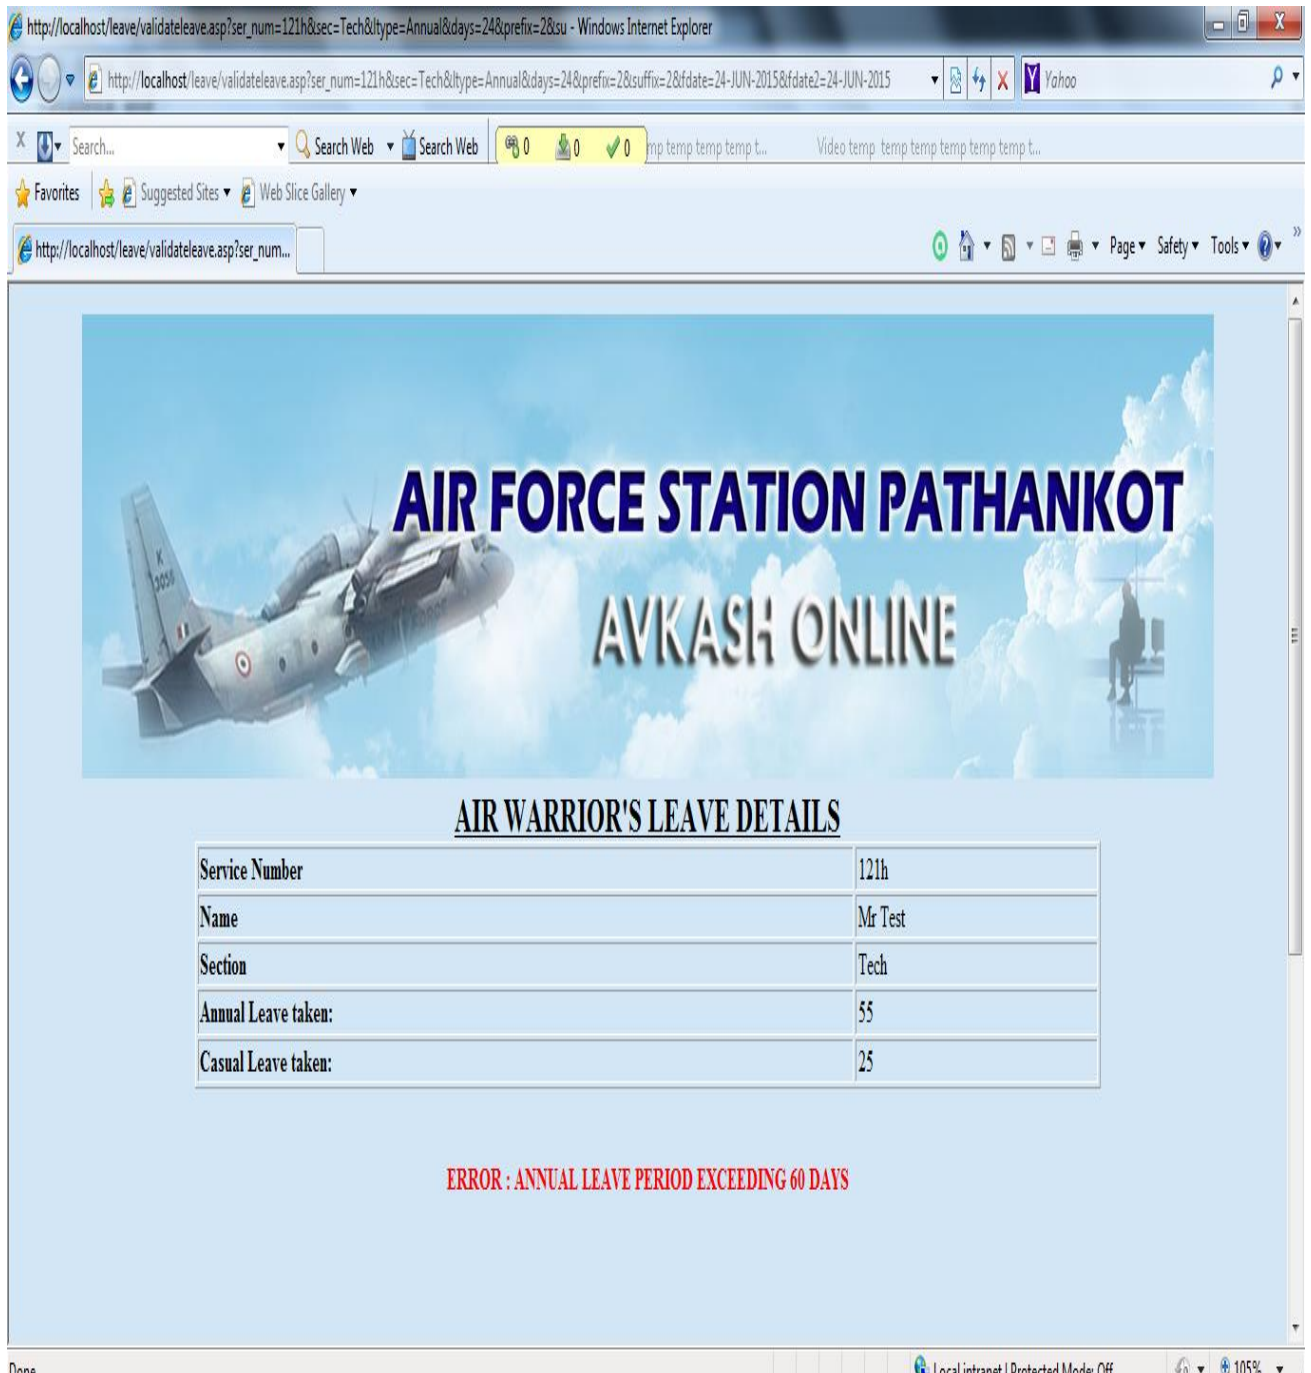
http://localhost/leave/validateleave.asp?ser_num=121h&sec=Tech&ltype=Annual&days=24&prefix=2&su - Windows Internet Explorer

http://localhost/leave/validateleave.asp?ser_num=121h&sec=Tech&ltype=Annual&days=24&prefix=2&suffix=2&fdate=24-JUN-2015&fdate2=24-JUN-2015

Yahoo

Search... Search Web Search Web 0 0 0 mp temp temp temp t... Video temp temp temp temp temp temp t...

Favorites Suggested Sites Web Slice Gallery

http://localhost/leave/validateleave.asp?ser_num...

Page Safety Tools

AIR FORCE STATION PATHANKOT

AVKASH ONLINE

AIR WARRIOR'S LEAVE DETAILS

| Service Number | 121h |
|---|---|
| Name | Mr Test |
| Section | Tech |
| Annual Leave taken: | 55 |
| Casual Leave taken: | 25 |

ERROR : ANNUAL LEAVE PERIOD EXCEEDING 60 DAYS

Done Local intranet | Protected Mode: Off 105%